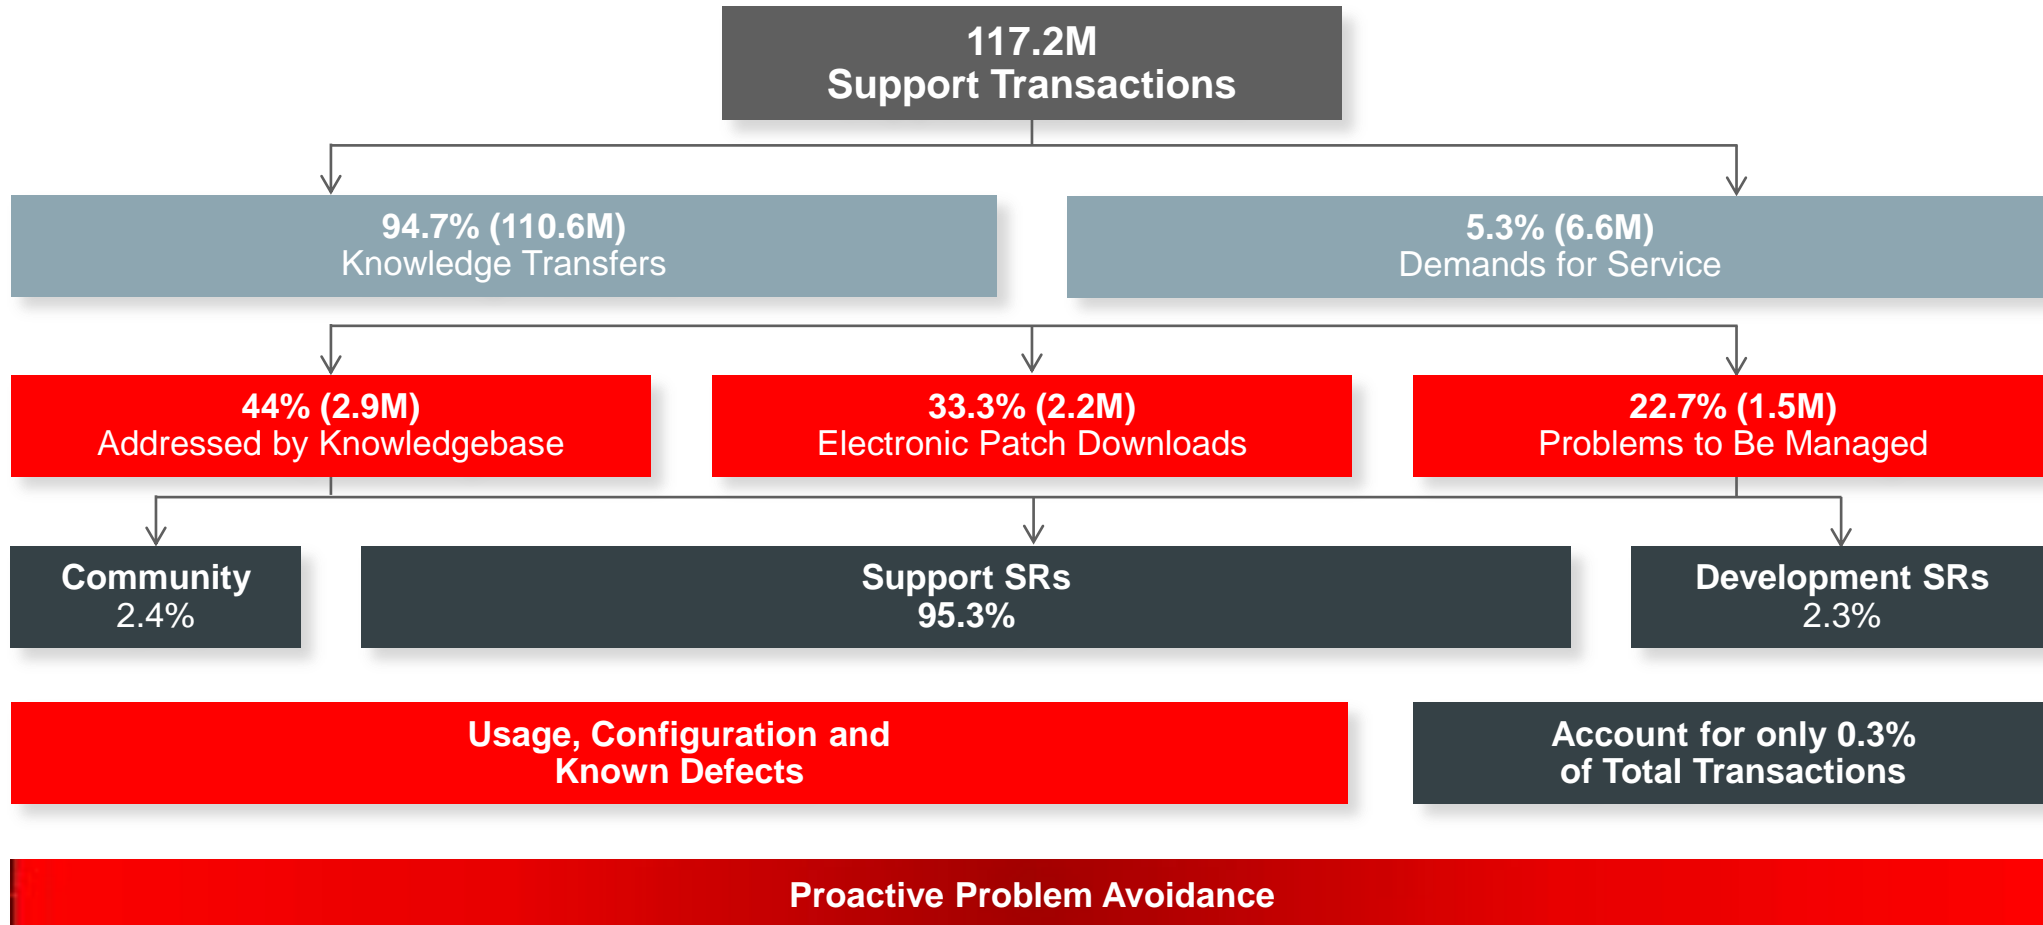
117.2M
Support Transactions

94.7% (110.6M)
Knowledge Transfers

5.3% (6.6M)
Demands for Service

44% (2.9M)
Addressed by Knowledgebase

33.3% (2.2M)
Electronic Patch Downloads

22.7% (1.5M)
Problems to Be Managed

Community
2.4%

Support SRs
95.3%

Development SRs
2.3%

Usage, Configuration and Known Defects

Account for only 0.3% of Total Transactions

Proactive Problem Avoidance